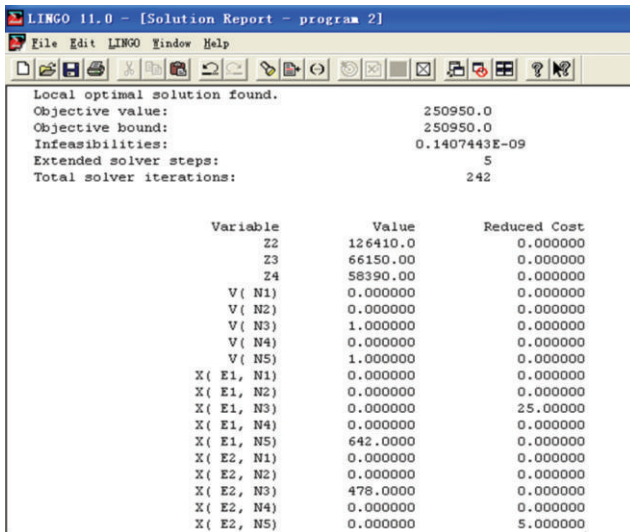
LINGO 11.0 - [Solution Report - program 2]

File Edit LINGO Window Help

Local optimal solution found.
Objective value: 250950.0
Objective bound: 250950.0
Infeasibilities: 0.1407443E-09
Extended solver steps: 5
Total solver iterations: 242

| Variable | Value | Reduced Cost |
|---|---|---|
| Z2 | 126410.0 | 0.000000 |
| Z3 | 66150.00 | 0.000000 |
| Z4 | 58390.00 | 0.000000 |
| V( N1) | 0.000000 | 0.000000 |
| V( N2) | 0.000000 | 0.000000 |
| V( N3) | 1.000000 | 0.000000 |
| V( N4) | 0.000000 | 0.000000 |
| V( N5) | 1.000000 | 0.000000 |
| X( E1, N1) | 0.000000 | 0.000000 |
| X( E1, N2) | 0.000000 | 0.000000 |
| X( E1, N3) | 0.000000 | 25.00000 |
| X( E1, N4) | 0.000000 | 0.000000 |
| X( E1, N5) | 642.0000 | 0.000000 |
| X( E2, N1) | 0.000000 | 0.000000 |
| X( E2, N2) | 0.000000 | 0.000000 |
| X( E2, N3) | 478.0000 | 0.000000 |
| X( E2, N4) | 0.000000 | 0.000000 |
| X( E2, N5) | 0.000000 | 5.000000 |